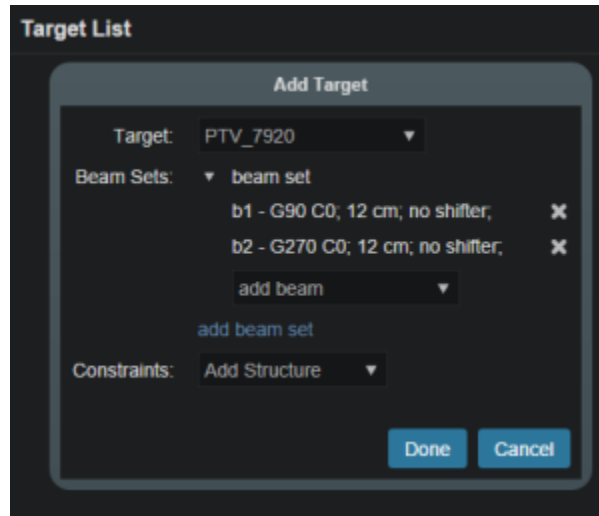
Target List

Add Target

Target: PTV_7920 ▼

Beam Sets: ▼ beam set

b1 - G90 C0; 12 cm; no shifter; ✖

b2 - G270 C0; 12 cm; no shifter; ✖

add beam ▼

add beam set

Constraints: Add Structure ▼

Done Cancel